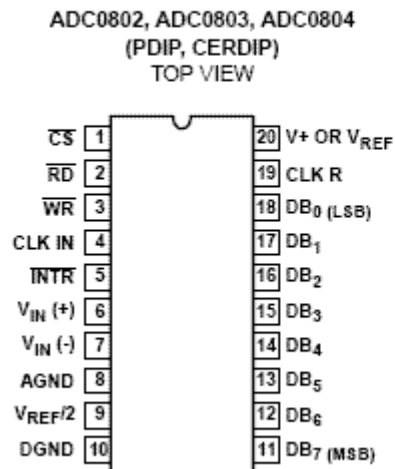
ADC0802, ADC0803, ADC0804
(PDIP, CERDIP)
TOP VIEW

$\overline{CS}$ 1
$\overline{RD}$ 2
$\overline{WR}$ 3
CLK IN 4
$\overline{INTR}$ 5
$V_{IN}$ (+) 6
$V_{IN}$ (-) 7
AGND 8
$V_{REF}/2$ 9
DGND 10

20 V+ OR $V_{REF}$
19 CLK R
18 $DB_0$ (LSB)
17 $DB_1$
16 $DB_2$
15 $DB_3$
14 $DB_4$
13 $DB_5$
12 $DB_6$
11 $DB_7$ (MSB)